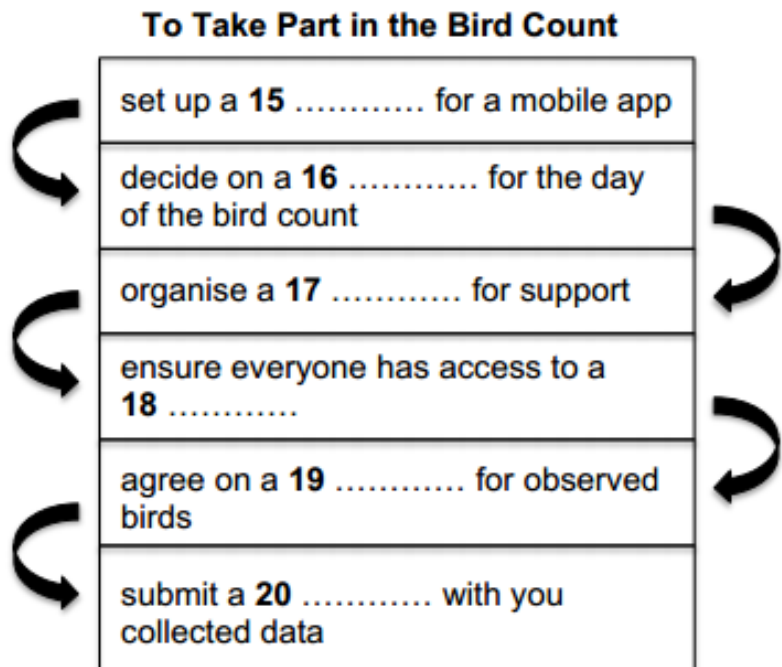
**To Take Part in the Bird Count**

set up a **15** ………… for a mobile app

decide on a **16** ………… for the day of the bird count

organise a **17** ………… for support

ensure everyone has access to a **18** …………

agree on a **19** ………… for observed birds

submit a **20** ………… with you collected data